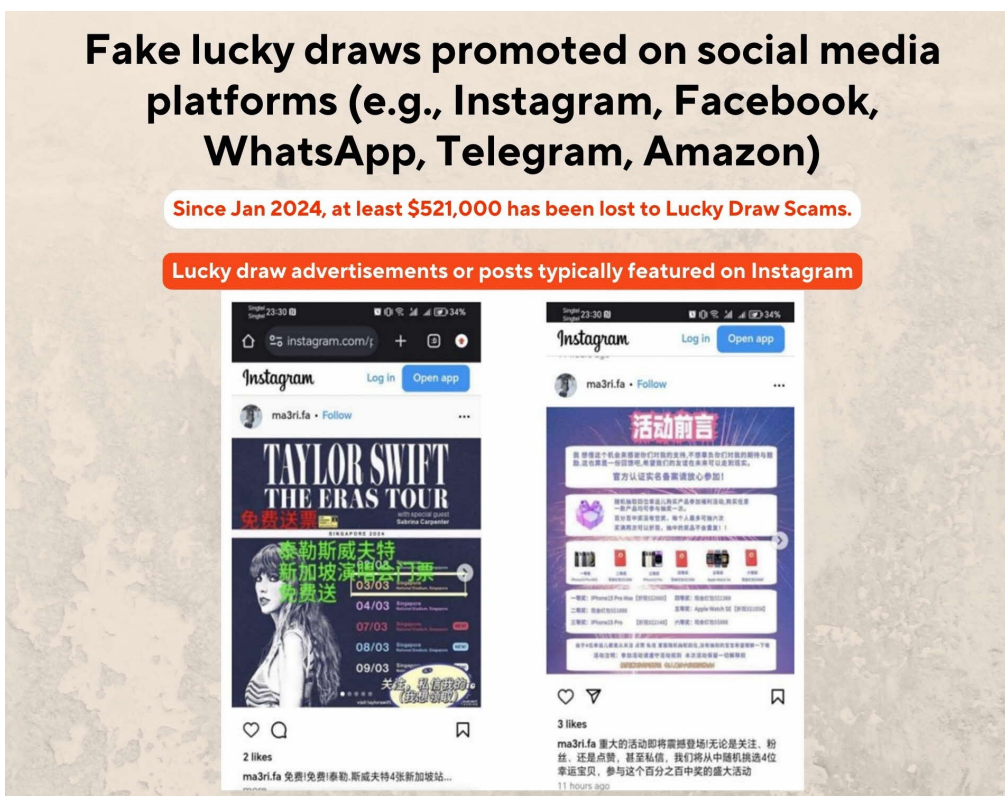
Fake lucky draws promoted on social media platforms (e.g., Instagram, Facebook, WhatsApp, Telegram, Amazon)

Since Jan 2024, at least $521,000 has been lost to Lucky Draw Scams.

Lucky draw advertisements or posts typically featured on Instagram

Singtel 23:30 34%
instagram.com/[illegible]
Instagram Log in Open app
ma3ri.fa • Follow
TAYLOR SWIFT THE ERAS TOUR
with special guest Sabrina Carpenter
免费送票
SINGAPORE 2024
泰勒斯威夫特 新加坡演唱会门票 免费送
04/03
07/03
08/03
09/03
关注，私信我(领取)
2 likes
ma3ri.fa 免费!免费!泰勒.斯威夫特4张新加坡站...
more

Singtel 23:30 34%
Instagram Log in Open app
ma3ri.fa • Follow
活动前言
官方认证实名备案放心参加!
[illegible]
3 likes
ma3ri.fa 重大的活动即将震撼登场!无论是关注、粉丝、还是点赞，甚至私信，我们将从中随机挑选4位幸运宝贝，参与这个百分之百中奖的盛大活动
11 hours ago